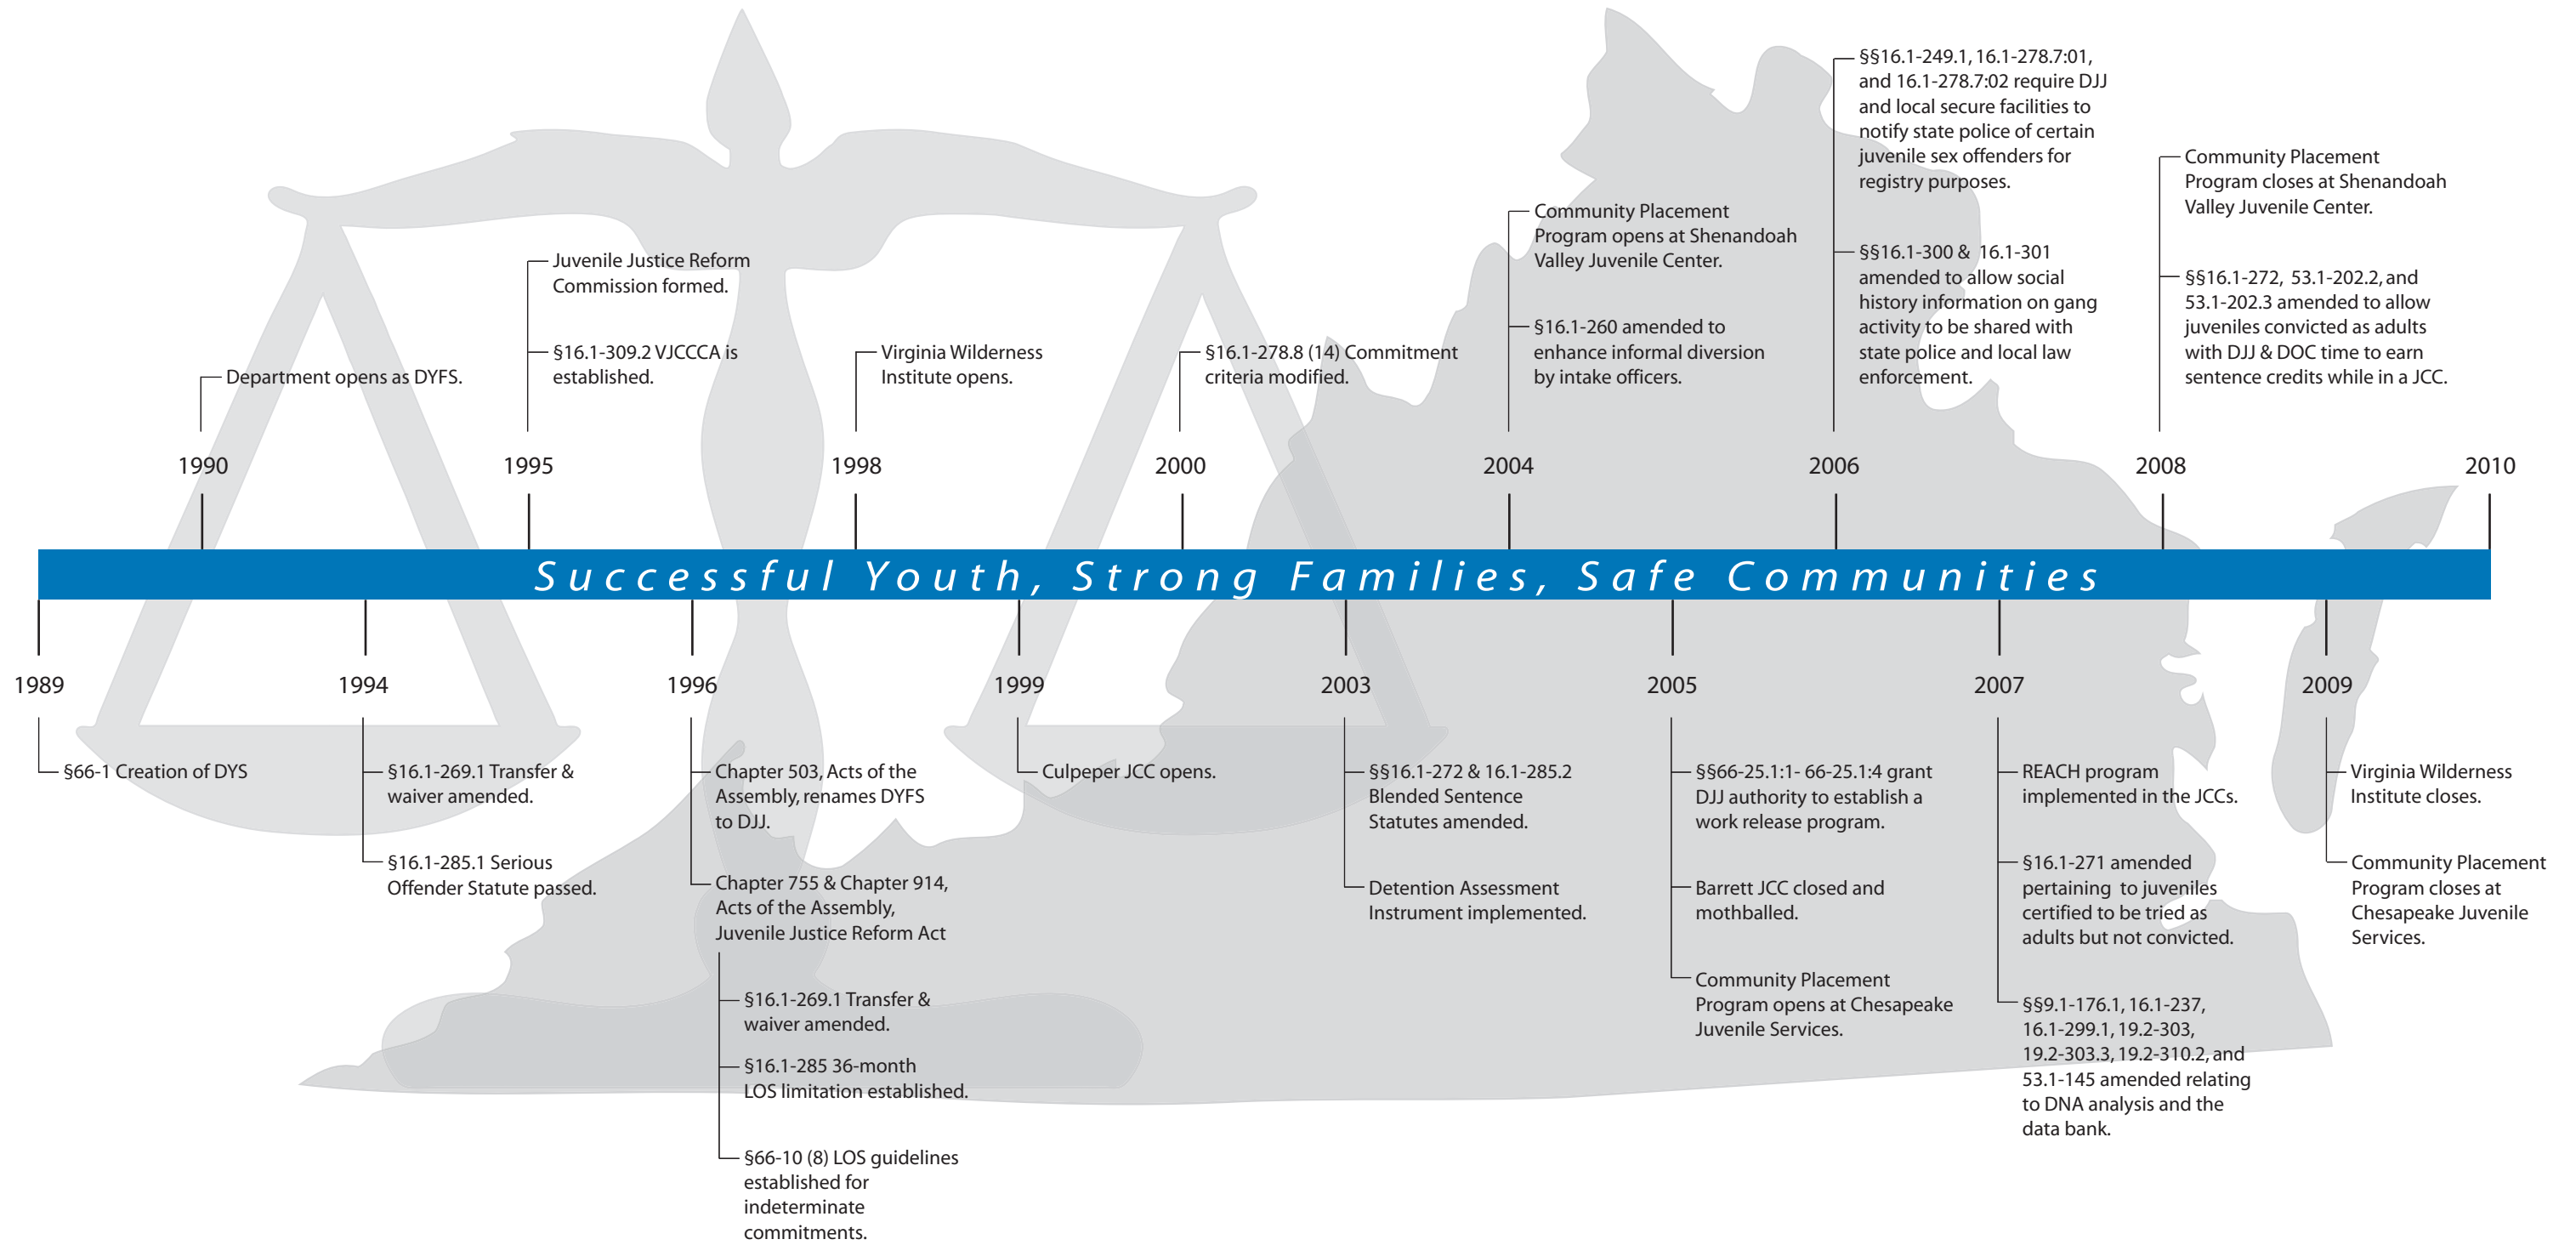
§§16.1-249.1, 16.1-278.7:01, and 16.1-278.7:02 require DJJ and local secure facilities to notify state police of certain juvenile sex offenders for registry purposes.

§§16.1-300 & 16.1-301 amended to allow social history information on gang activity to be shared with state police and local law enforcement.

Community Placement Program closes at Shenandoah Valley Juvenile Center.

§§16.1-272, 53.1-202.2, and 53.1-202.3 amended to allow juveniles convicted as adults with DJJ & DOC time to earn sentence credits while in a JCC.

Community Placement Program opens at Shenandoah Valley Juvenile Center.

§16.1-260 amended to enhance informal diversion by intake officers.

Juvenile Justice Reform Commission formed.

§16.1-309.2 VJCCCA is established.

Virginia Wilderness Institute opens.

§16.1-278.8 (14) Commitment criteria modified.

Department opens as DYFS.

1990

1995

1998

2000

2004

2006

2008

2010

Successful Youth, Strong Families, Safe Communities

1989

1994

1996

1999

2003

2005

2007

2009

§66-1 Creation of DYS

§16.1-269.1 Transfer & waiver amended.

§16.1-285.1 Serious Offender Statute passed.

Chapter 503, Acts of the Assembly, renames DYFS to DJJ.

Chapter 755 & Chapter 914, Acts of the Assembly, Juvenile Justice Reform Act

§16.1-269.1 Transfer & waiver amended.

§16.1-285 36-month LOS limitation established.

§66-10 (8) LOS guidelines established for indeterminate commitments.

Culpeper JCC opens.

§§16.1-272 & 16.1-285.2 Blended Sentence Statutes amended.

Detention Assessment Instrument implemented.

§§66-25.1:1- 66-25.1:4 grant DJJ authority to establish a work release program.

Barrett JCC closed and mothballed.

Community Placement Program opens at Chesapeake Juvenile Services.

REACH program implemented in the JCCs.

§16.1-271 amended pertaining to juveniles certified to be tried as adults but not convicted.

§§9.1-176.1, 16.1-237, 16.1-299.1, 19.2-303, 19.2-303.3, 19.2-310.2, and 53.1-145 amended relating to DNA analysis and the data bank.

Virginia Wilderness Institute closes.

Community Placement Program closes at Chesapeake Juvenile Services.